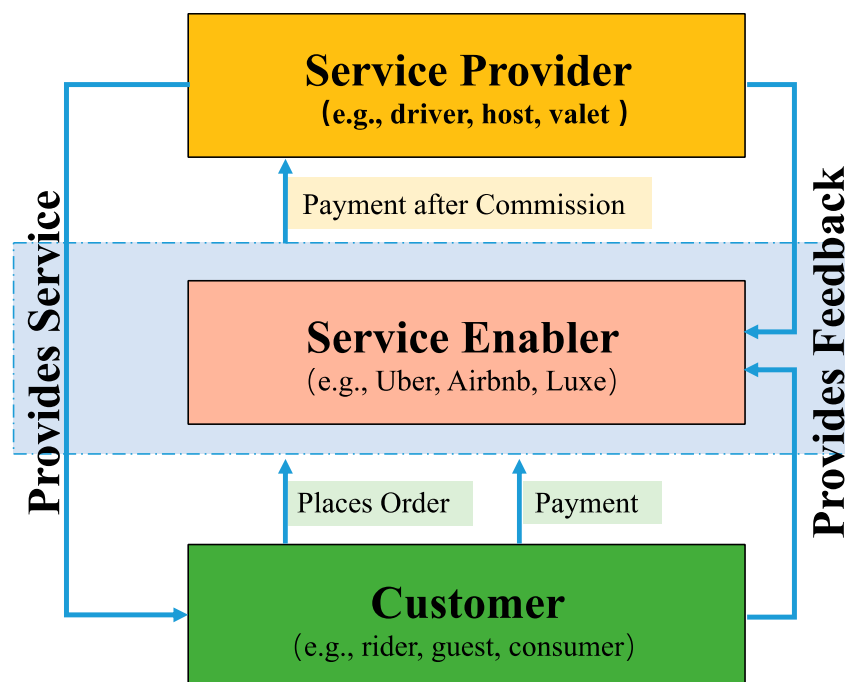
Service Provider
(e.g., driver, host, valet )

Payment after Commission

Provides Service

Service Enabler
(e.g., Uber, Airbnb, Luxe)

Provides Feedback

Places Order

Payment

Customer
(e.g., rider, guest, consumer)